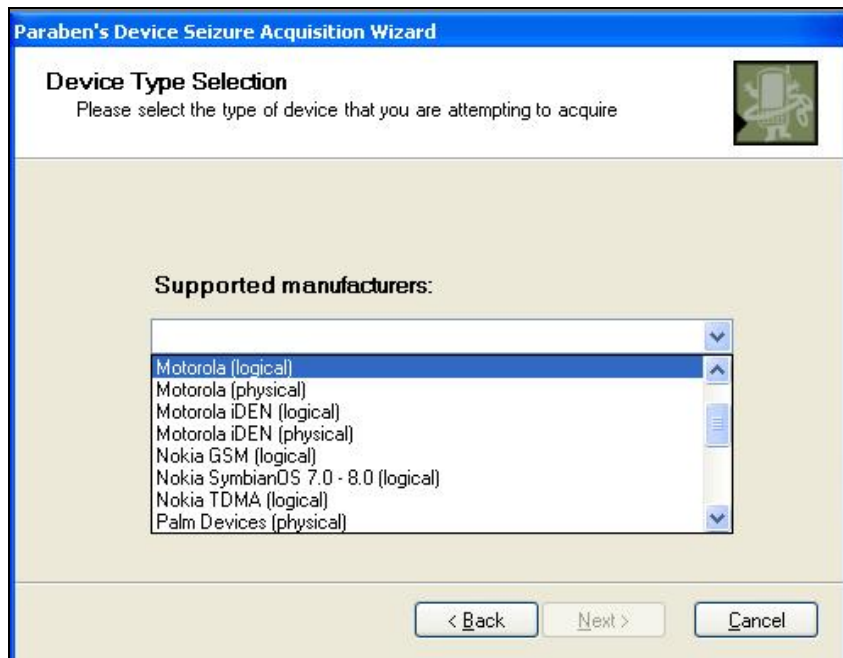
Paraben's Device Seizure Acquisition Wizard

Device Type Selection
Please select the type of device that you are attempting to acquire

Supported manufacturers:

Motorola (logical)
Motorola (physical)
Motorola iDEN (logical)
Motorola iDEN (physical)
Nokia GSM (logical)
Nokia SymbianOS 7.0 - 8.0 (logical)
Nokia TDMA (logical)
Palm Devices (physical)

< Back
Next >
Cancel